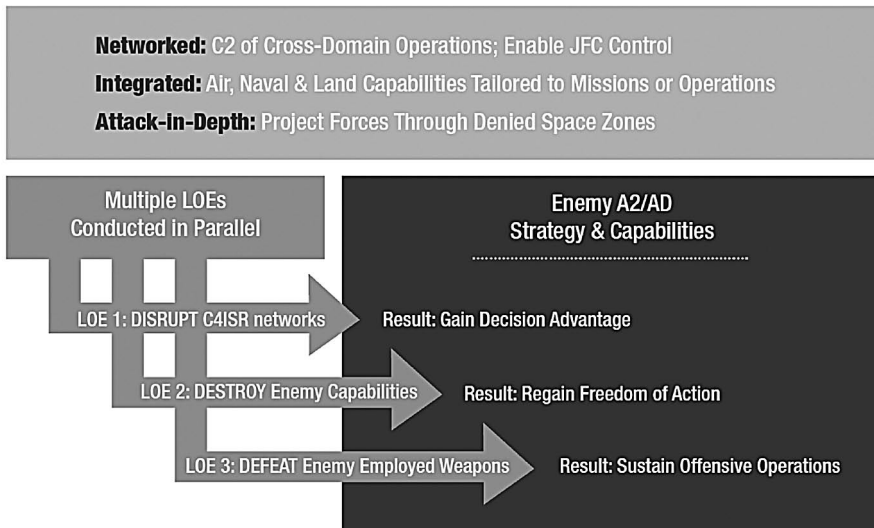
Networked: C2 of Cross-Domain Operations; Enable JFC Control
Integrated: Air, Naval & Land Capabilities Tailored to Missions or Operations
Attack-in-Depth: Project Forces Through Denied Space Zones

Multiple LOEs Conducted in Parallel

Enemy A2/AD Strategy & Capabilities

LOE 1: DISRUPT C4ISR networks
Result: Gain Decision Advantage

LOE 2: DESTROY Enemy Capabilities
Result: Regain Freedom of Action

LOE 3: DEFEAT Enemy Employed Weapons
Result: Sustain Offensive Operations